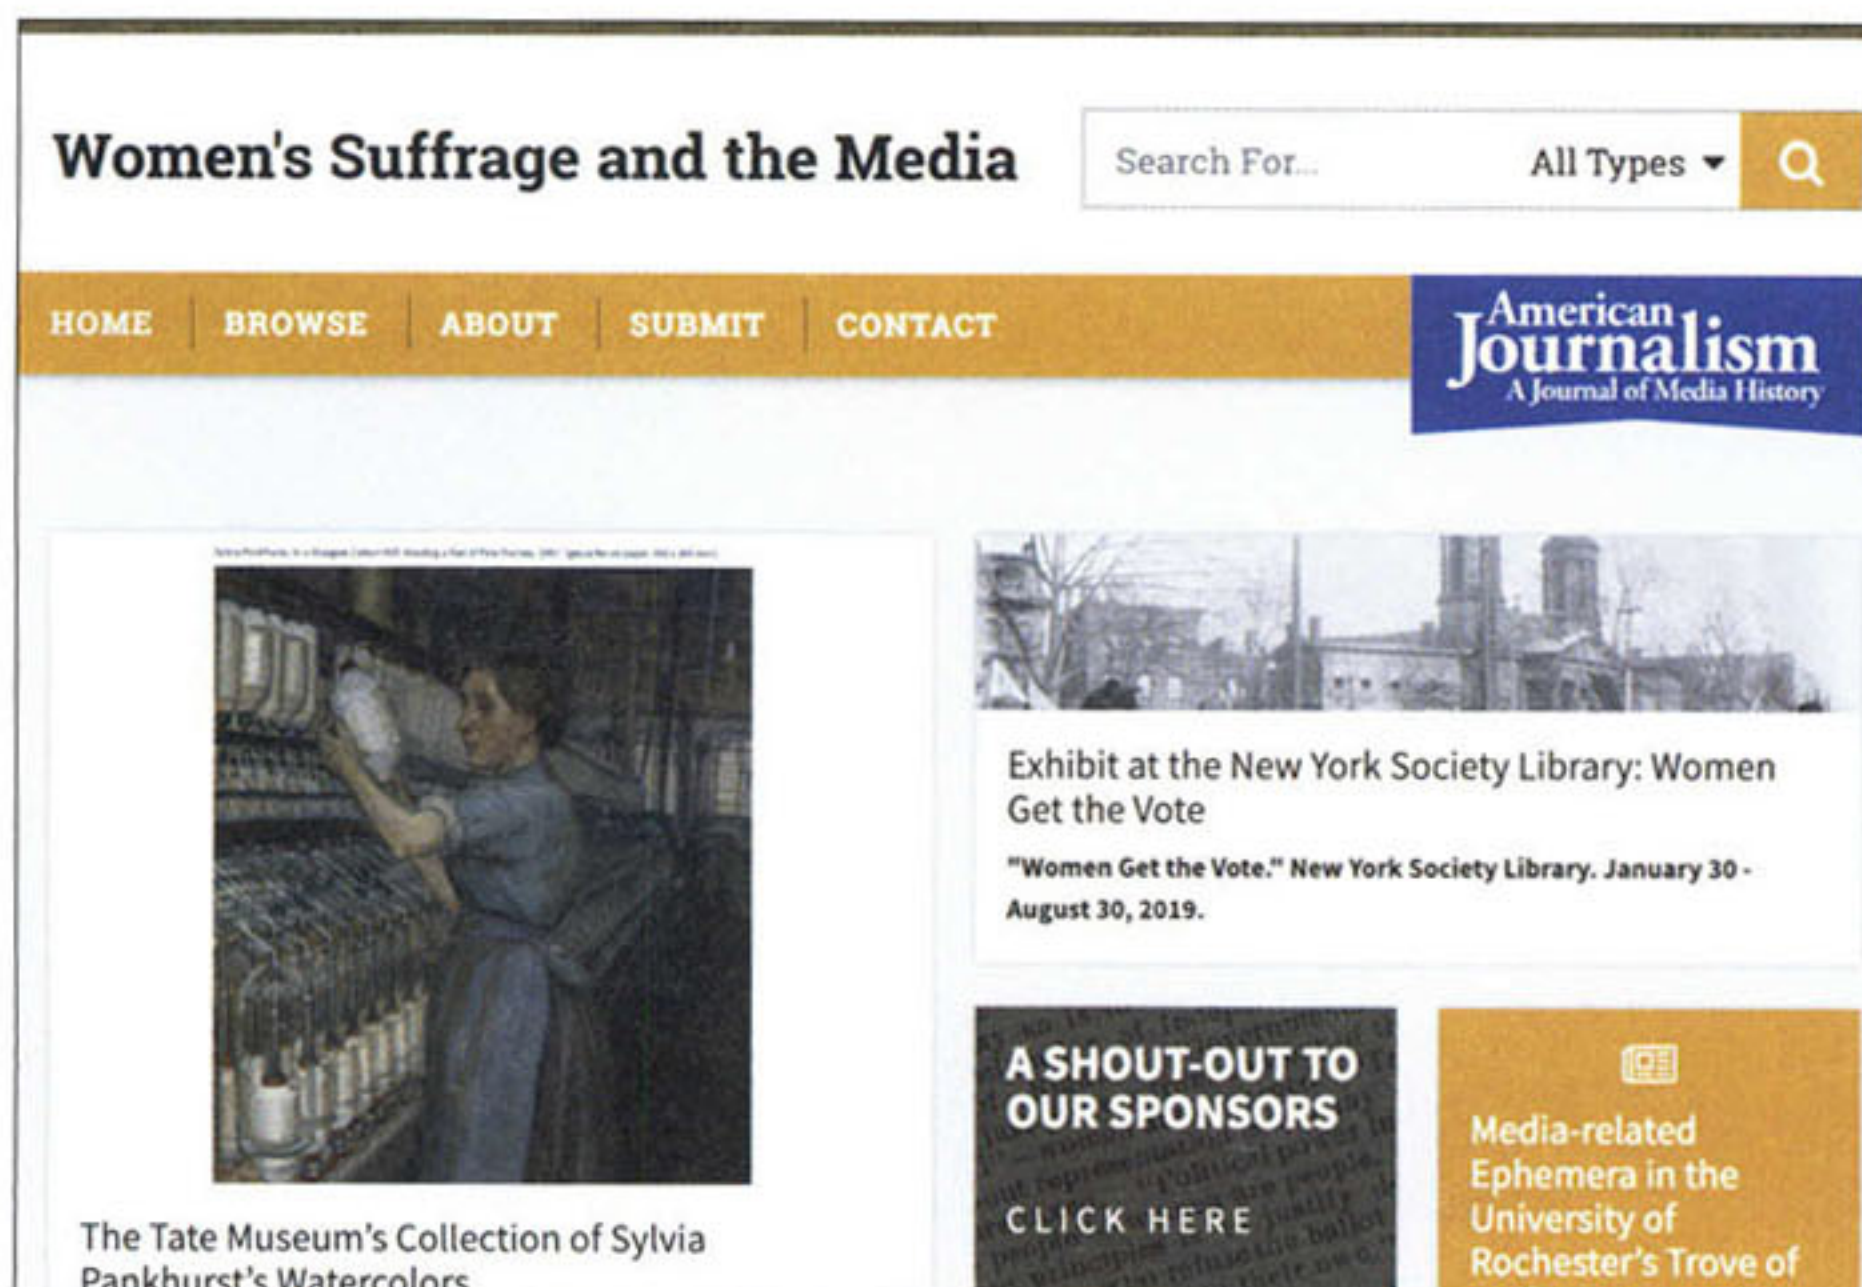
Women's Suffrage and the Media

Search For...

All Types

HOME BROWSE ABOUT SUBMIT CONTACT

American Journalism
A Journal of Media History

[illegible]

Exhibit at the New York Society Library: Women Get the Vote

"Women Get the Vote." New York Society Library. January 30 - August 30, 2019.

A SHOUT-OUT TO OUR SPONSORS

CLICK HERE

Media-related Ephemera in the University of Rochester's Trove of

The Tate Museum's Collection of Sylvia Pankhurst's Watercolors